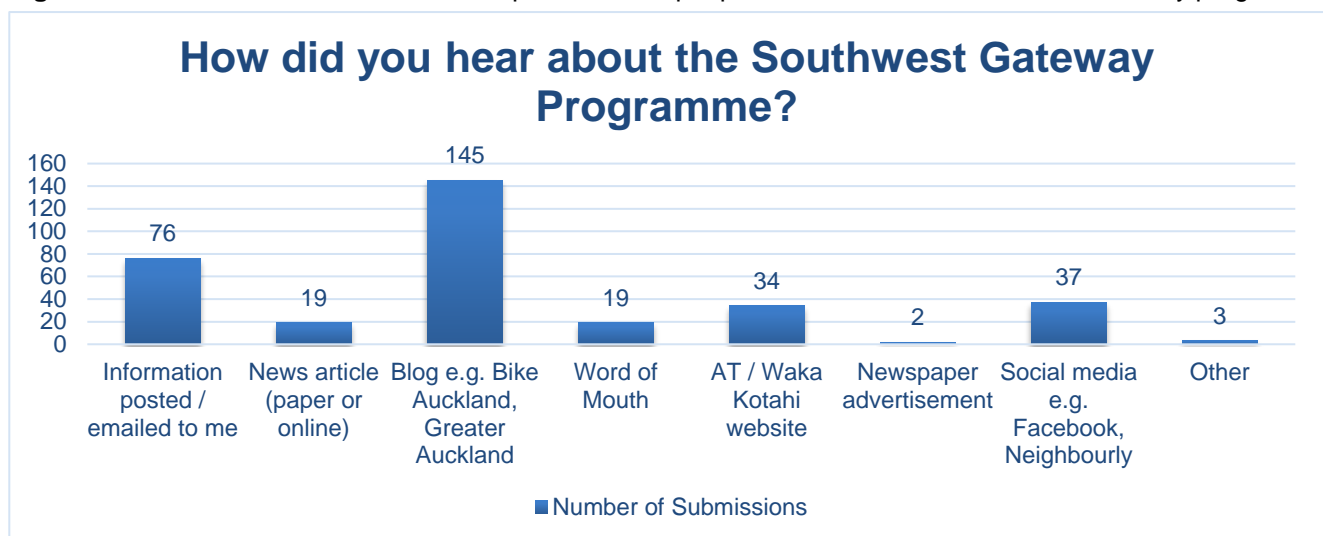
How did you hear about the Southwest Gateway Programme?

| Source | Number of Submissions |
|---|---|
| Information posted / emailed to me | 76 |
| News article (paper or online) | 19 |
| Blog e.g. Bike Auckland, Greater Auckland | 145 |
| Word of Mouth | 19 |
| AT / Waka Kotahi website | 34 |
| Newspaper advertisement | 2 |
| Social media e.g. Facebook, Neighbourly | 37 |
| Other | 3 |

160
140
120
100
80
60
40
20
0

Number of Submissions